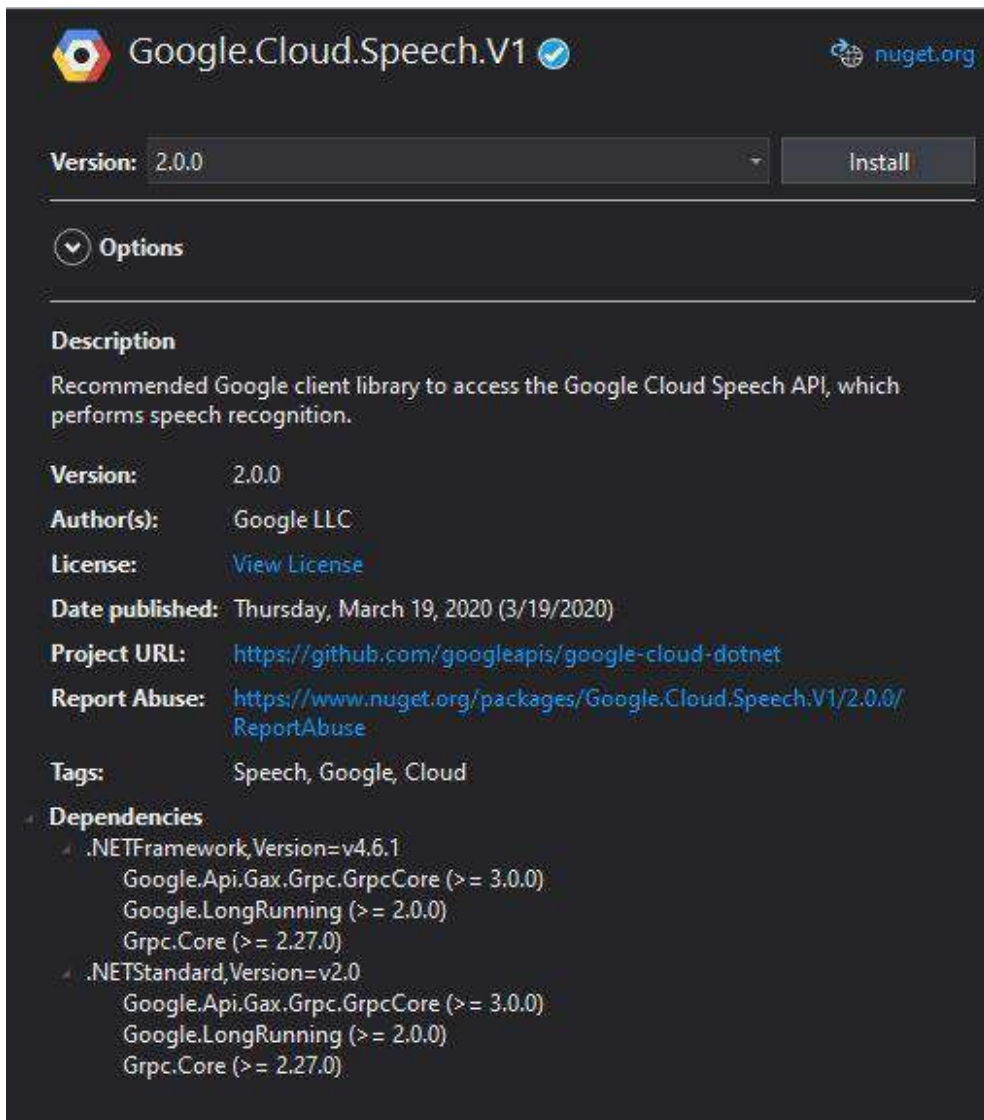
Google.Cloud.Speech.V1

nuget.org

Version: 2.0.0

Install

Options

Description

Recommended Google client library to access the Google Cloud Speech API, which performs speech recognition.

Version: 2.0.0

Author(s): Google LLC

License: View License

Date published: Thursday, March 19, 2020 (3/19/2020)

Project URL: https://github.com/googleapis/google-cloud-dotnet

Report Abuse: https://www.nuget.org/packages/Google.Cloud.Speech.V1/2.0.0/ReportAbuse

Tags: Speech, Google, Cloud

Dependencies
.NETFramework,Version=v4.6.1
Google.Api.Gax.Grpc.GrpcCore (>= 3.0.0)
Google.LongRunning (>= 2.0.0)
Grpc.Core (>= 2.27.0)
.NETStandard,Version=v2.0
Google.Api.Gax.Grpc.GrpcCore (>= 3.0.0)
Google.LongRunning (>= 2.0.0)
Grpc.Core (>= 2.27.0)